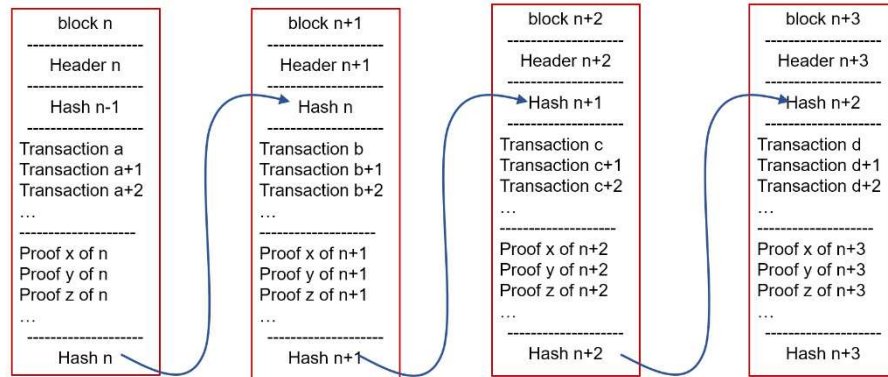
block n
--------------------
Header n
--------------------
Hash n-1
--------------------
Transaction a
Transaction a+1
Transaction a+2
…
--------------------
Proof x of n
Proof y of n
Proof z of n
…
--------------------
Hash n

block n+1
--------------------
Header n+1
--------------------
Hash n
--------------------
Transaction b
Transaction b+1
Transaction b+2
…
--------------------
Proof x of n+1
Proof y of n+1
Proof z of n+1
…
--------------------
Hash n+1

block n+2
--------------------
Header n+2
--------------------
Hash n+1
--------------------
Transaction c
Transaction c+1
Transaction c+2
…
--------------------
Proof x of n+2
Proof y of n+2
Proof z of n+2
…
--------------------
Hash n+2

block n+3
--------------------
Header n+3
--------------------
Hash n+2
--------------------
Transaction d
Transaction d+1
Transaction d+2
…
--------------------
Proof x of n+3
Proof y of n+3
Proof z of n+3
…
--------------------
Hash n+3